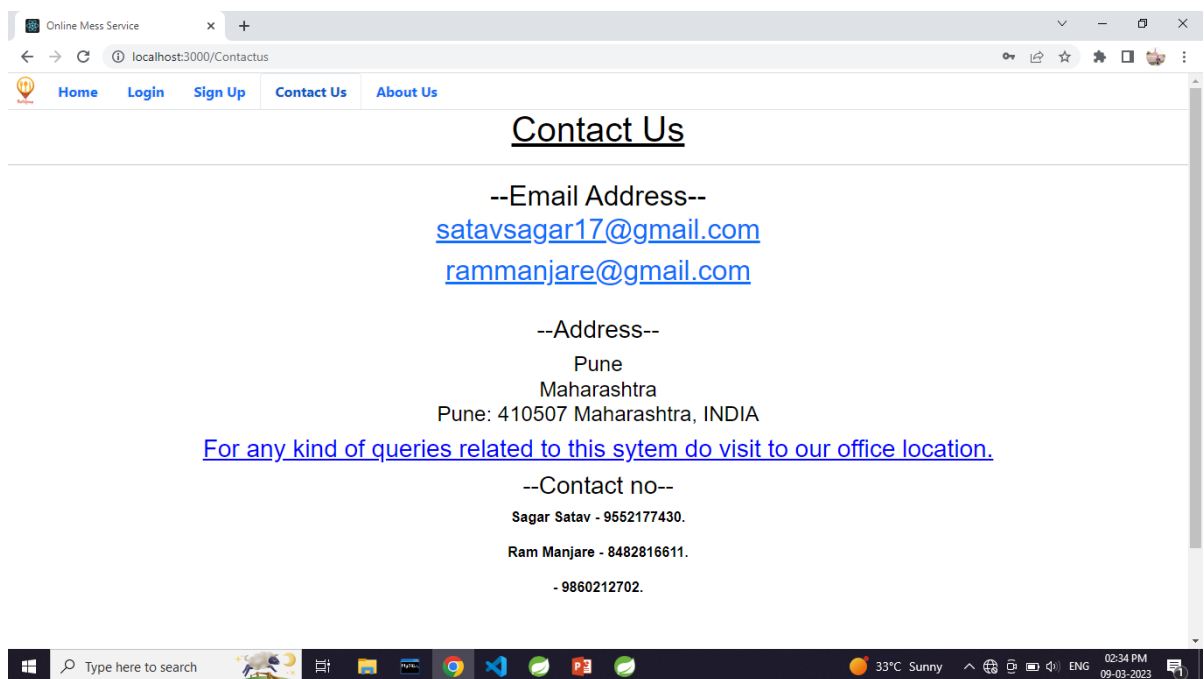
Online Mess Service

localhost:3000/Contactus

Home Login Sign Up Contact Us About Us

Contact Us

--Email Address--

satavsagar17@gmail.com

rammanjare@gmail.com

--Address--

Pune
Maharashtra
Pune: 410507 Maharashtra, INDIA

For any kind of queries related to this sytem do visit to our office location.

--Contact no--

Sagar Satav - 9552177430.

Ram Manjare - 8482816611.

- 9860212702.

Type here to search

33°C Sunny ENG 02:34 PM 09-03-2023